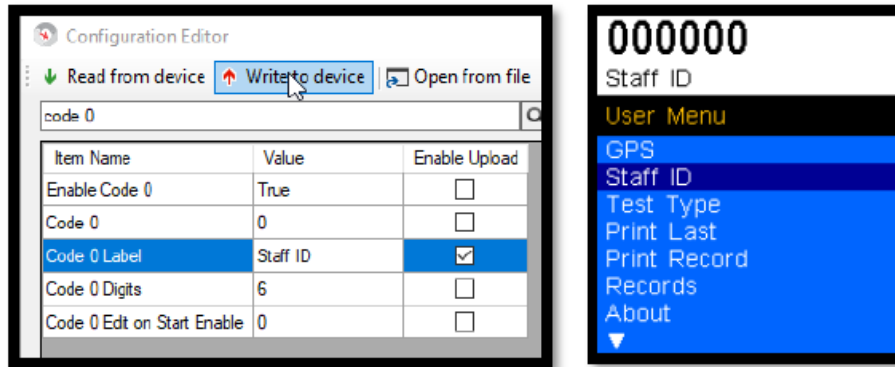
Configuration Editor

Read from device | Write to device | Open from file

code 0

| Item Name | Value | Enable Upload |
|---|---|---|
| Enable Code 0 | True | ☐ |
| Code 0 | 0 | ☐ |
| Code 0 Label | Staff ID | ☑ |
| Code 0 Digits | 6 | ☐ |
| Code 0 Edit on Start Enable | 0 | ☐ |

000000
Staff ID
User Menu
GPS
Staff ID
Test Type
Print Last
Print Record
Records
About
▼